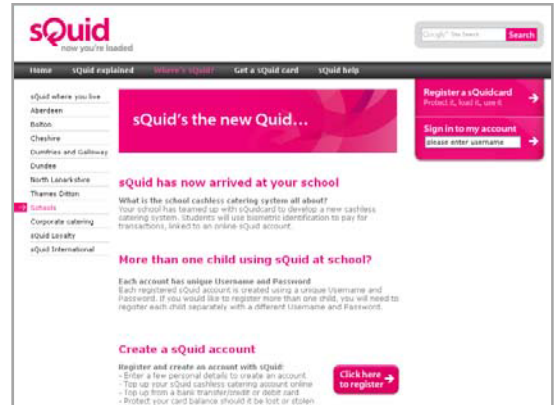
sQuid
now you're loaded

Google™ Site Search
Search

Home
sQuid explained
Where's sQuid?
Get a sQuid card
sQuid help

sQuid where you live
Aberdeen
Bolton
Cheshire
Dumfries and Galloway
Dundee
North Lanarkshire
Thames Ditton
Schools
Corporate catering
sQuid Loyalty
sQuid International

sQuid's the new Quid...

Register a sQuidcard
Protect it, load it, use it

Sign in to my account
please enter username

sQuid has now arrived at your school

What is the school cashless catering system all about?
Your school has teamed up with sQuidcard to develop a new cashless catering system. Students will use biometric identification to pay for transactions, linked to an online sQuid account.

More than one child using sQuid at school?

Each account has unique Username and Password
Each registered sQuid account is created using a unique Username and Password. If you would like to register more than one child, you will need to register each child separately with a different Username and Password.

Create a sQuid account

Register and create an account with sQuid:
- Enter a few personal details to create an account
- Top up your sQuid cashless catering account online
- Top up from a bank transfer/credit or debit card
- Protect your card balance should it be lost or stolen

Click here to register